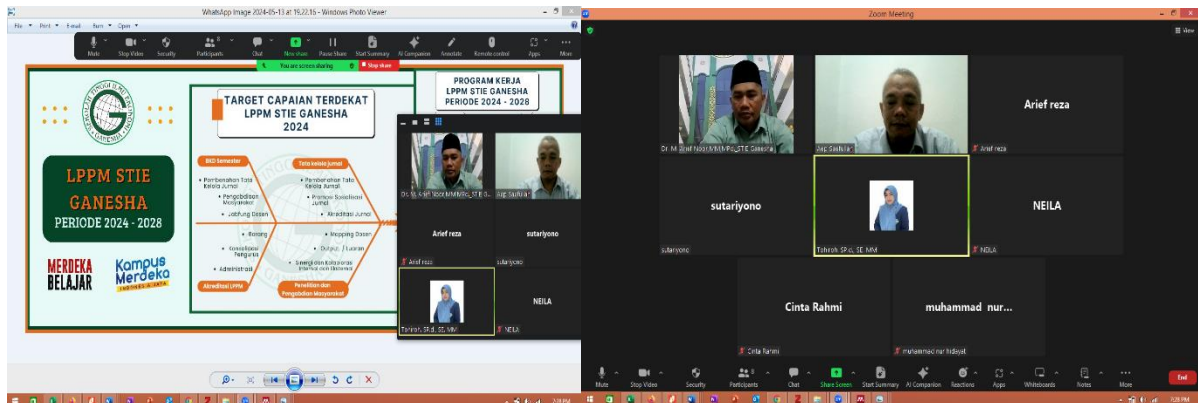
WhatsApp Image 2024-05-13 at 16.22.15 - Windows Photo Viewer

File Print E-mail Burn Open

Mute Stop Video Security Participants Chat New share Pause Share Start Summary AI Companion Annotate Remote control Apps More

You are screen sharing Stop share

LPPM STIE GANESHA PERIODE 2024 - 2028

MERDEKA BELAJAR

Kampus Merdeka

TARGET CAPAIAN TERDEKAT LPPM STIE GANESHA 2024

BKD Semester

Pembenahan Tata Kelola Jurnal

Pengabdian Masyarakat

Jabfung Dosen

Borang

Konsolidasi Pengurus

Administrasi

Akreditasi LPPM

Tata kelola Jurnal

Pembenahan Tata Kelola Jurnal

Promosi Sosialisasi Jurnal

Akreditasi Jurnal

Mapping Dosen

Output / Luaran

Sinergi dan Kolaborasi Internal dan Eksternal

Penelitian dan Pengabdian Masyarakat

PROGRAM KERJA LPPM STIE GANESHA PERIODE 2024 - 2028

Dr. M. Arief Noor,MM,MPd_STIE G...

Asp Saifullah

Arief reza

sutariyono

Tahirah SPd, SE, MM

NEILA

Zoom Meeting

View

Dr. M. Arief Noor,MM,MPd_STIE Ganesha

Asp Saifullah

Arief reza

sutariyono

NEILA

Tahirah SPd, SE, MM

Cinta Rahmi

muhammad nur...

muhammad nur hidayat

Mute Stop Video Security Participants Chat Share Screen Start Summary AI Companion Reactions Apps Whiteboards Notes More

End